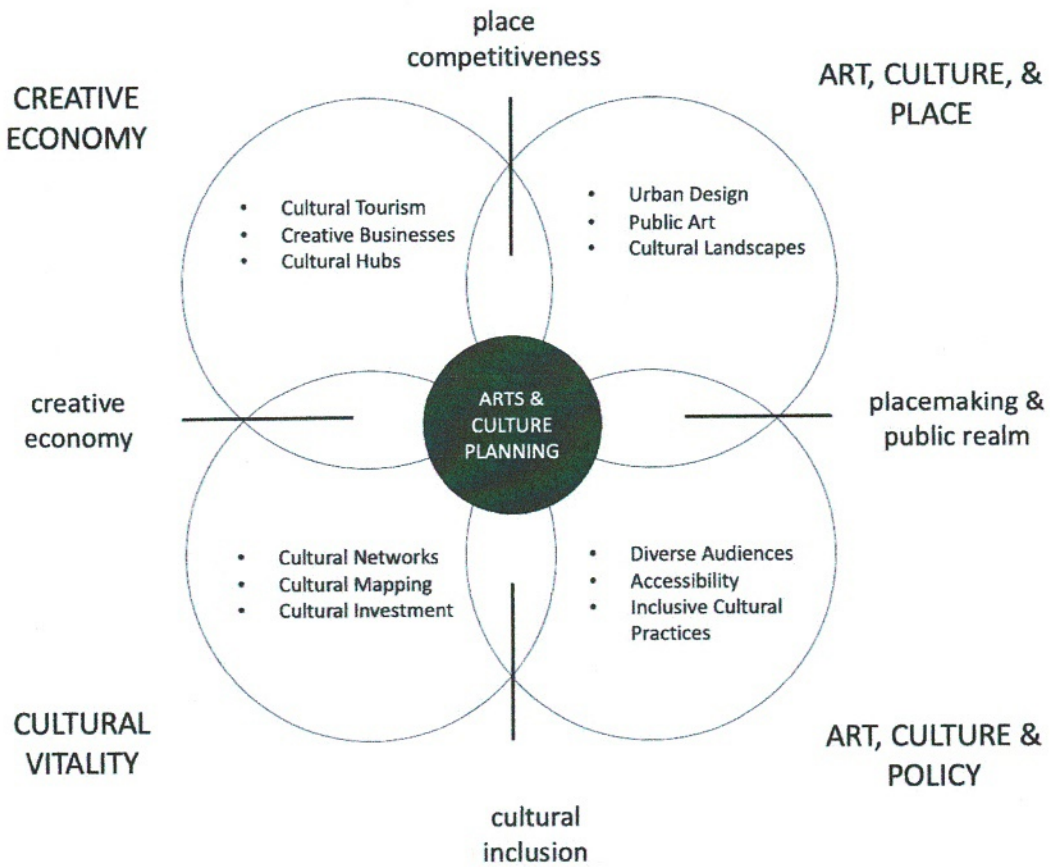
place competitiveness

CREATIVE ECONOMY

ART, CULTURE, & PLACE

- Cultural Tourism
- Creative Businesses
- Cultural Hubs

- Urban Design
- Public Art
- Cultural Landscapes

creative economy

ARTS & CULTURE PLANNING

placemaking & public realm

- Cultural Networks
- Cultural Mapping
- Cultural Investment

- Diverse Audiences
- Accessibility
- Inclusive Cultural Practices

CULTURAL VITALITY

ART, CULTURE & POLICY

cultural inclusion